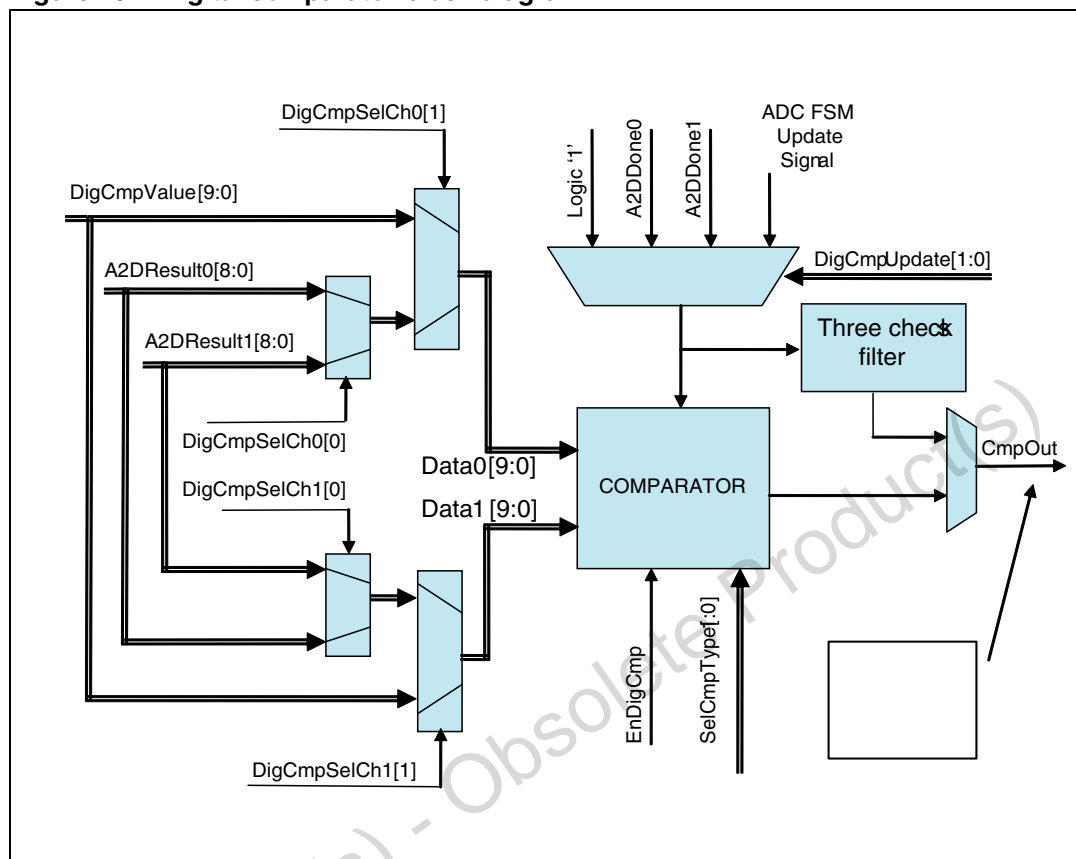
DigCmpSelCh0[1]

Logic '1'

A2DDone0

A2DDone1

ADC FSM Update Signal

DigCmpValue[9:0]

A2DResult0[8:0]

DigCmpUpdate[1:0]

A2DResult1[8:0]

Three checks filter

DigCmpSelCh0[0]

Data0[9:0]

CmpOut

DigCmpSelCh1[0]

Data1 [9:0]

COMPARATOR

EnDigCmp

SelCmpType[:0]

DigCmpSelCh1[1]

(s) - Obsolete Product(s)